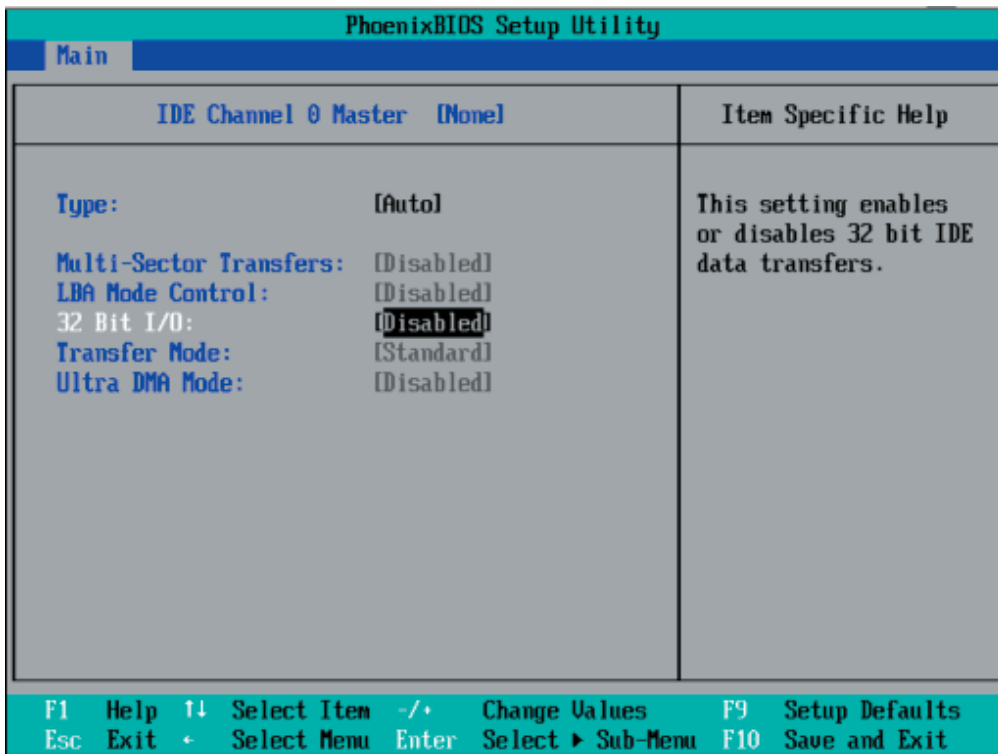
PhoenixBIOS Setup Utility

Main

IDE Channel 0 Master [None]

Item Specific Help

Type: [Auto]

Multi-Sector Transfers: [Disabled]
LBA Mode Control: [Disabled]
32 Bit I/O: [Disabled]
Transfer Mode: [Standard]
Ultra DMA Mode: [Disabled]

This setting enables or disables 32 bit IDE data transfers.

F1 Help ↑↓ Select Item -/+ Change Values F9 Setup Defaults
Esc Exit ↔ Select Menu Enter Select ▶ Sub-Menu F10 Save and Exit